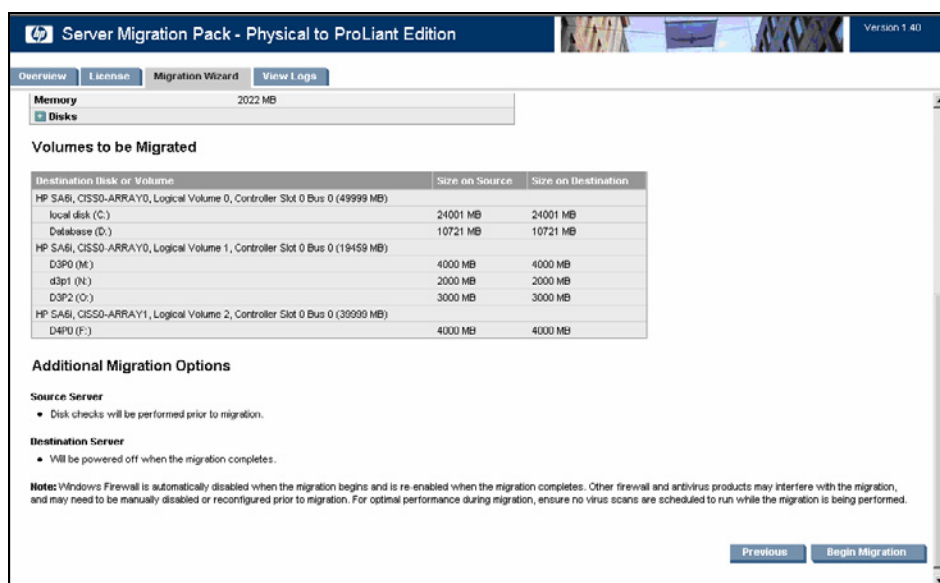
Server Migration Pack - Physical to ProLiant Edition

Version 1.40

Overview | License | Migration Wizard | View Logs

Memory 2022 MB
Disks

Volumes to be Migrated

| Destination Disk or Volume | Size on Source | Size on Destination |
|---|---|---|
| HP SA6i, CISS0-ARRAY0, Logical Volume 0, Controller Slot 0 Bus 0 (49999 MB) | | |
| local disk (C:) | 24001 MB | 24001 MB |
| Database (D:) | 10721 MB | 10721 MB |
| HP SA6i, CISS0-ARRAY0, Logical Volume 1, Controller Slot 0 Bus 0 (19459 MB) | | |
| D3P0 (M:) | 4000 MB | 4000 MB |
| d3p1 (N:) | 2000 MB | 2000 MB |
| D3P2 (O:) | 3000 MB | 3000 MB |
| HP SA6i, CISS0-ARRAY1, Logical Volume 2, Controller Slot 0 Bus 0 (39999 MB) | | |
| D4P0 (F:) | 4000 MB | 4000 MB |

Additional Migration Options

Source Server
• Disk checks will be performed prior to migration.

Destination Server
• Will be powered off when the migration completes.

Note: Windows Firewall is automatically disabled when the migration begins and is re-enabled when the migration completes. Other firewall and antivirus products may interfere with the migration, and may need to be manually disabled or reconfigured prior to migration. For optimal performance during migration, ensure no virus scans are scheduled to run while the migration is being performed.

Previous | Begin Migration